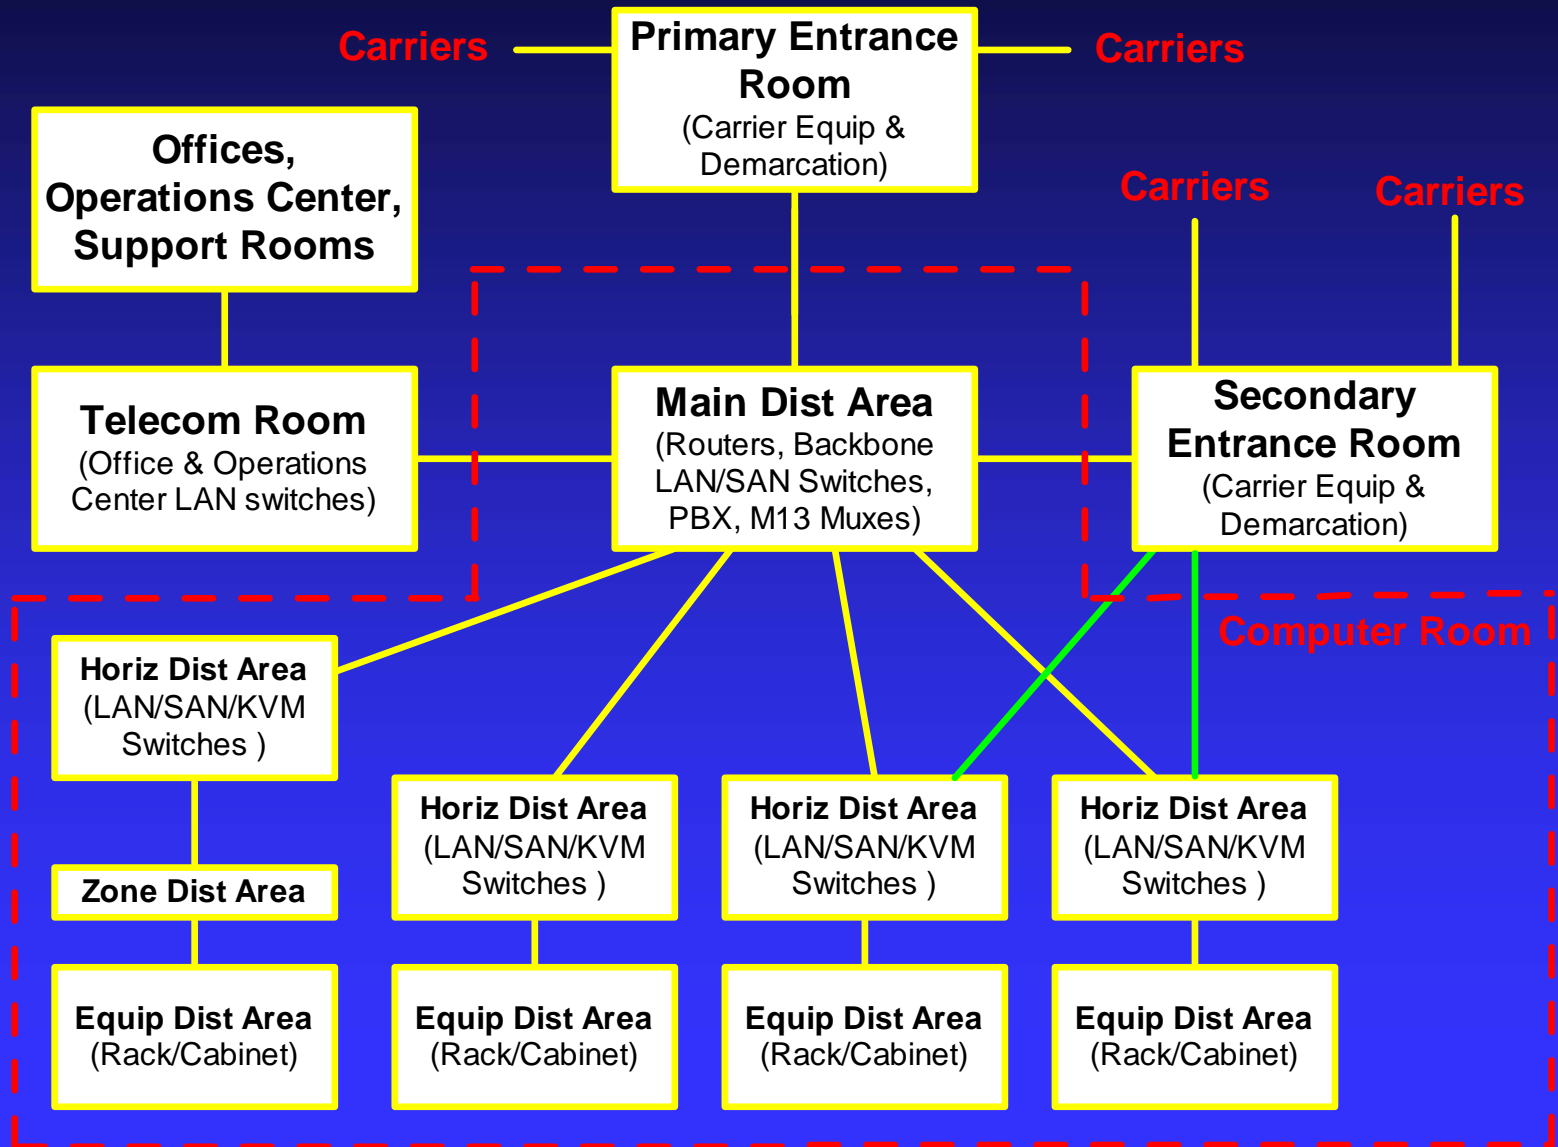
Carriers

Primary Entrance Room
(Carrier Equip & Demarcation)

Carriers

Offices, Operations Center, Support Rooms

Carriers

Carriers

Telecom Room
(Office & Operations Center LAN switches)

Main Dist Area
(Routers, Backbone LAN/SAN Switches, PBX, M13 Muxes)

Secondary Entrance Room
(Carrier Equip & Demarcation)

Computer Room

Horiz Dist Area
(LAN/SAN/KVM Switches )

Horiz Dist Area
(LAN/SAN/KVM Switches )

Horiz Dist Area
(LAN/SAN/KVM Switches )

Horiz Dist Area
(LAN/SAN/KVM Switches )

Zone Dist Area

Equip Dist Area
(Rack/Cabinet)

Equip Dist Area
(Rack/Cabinet)

Equip Dist Area
(Rack/Cabinet)

Equip Dist Area
(Rack/Cabinet)